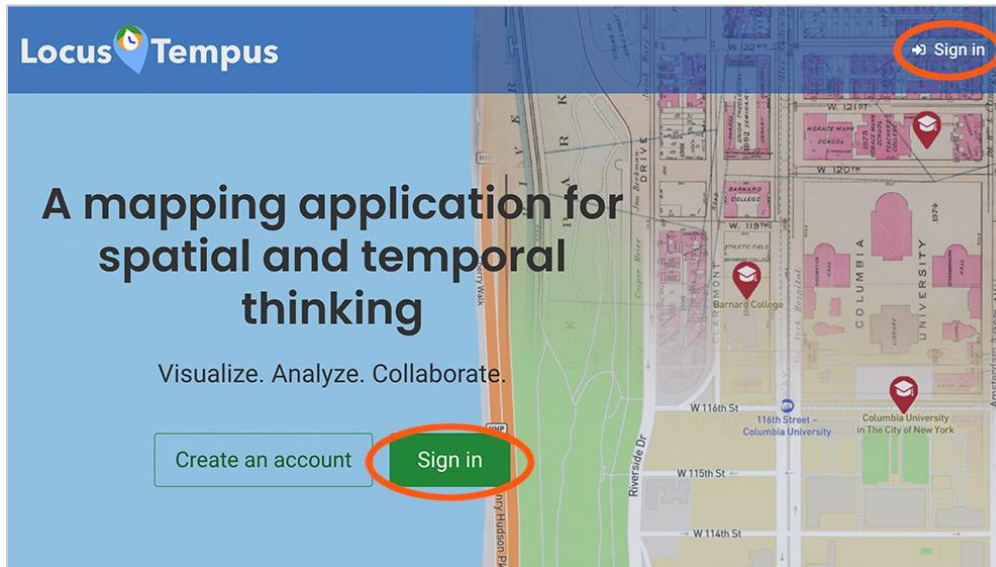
Locus Tempus

Sign in

A mapping application for spatial and temporal thinking

Visualize. Analyze. Collaborate.

Create an account

Sign in

W 121st St

W 120th St

W 119th St

Barnard College

COLUMBIA UNIVERSITY

W 116th St

116th Street - Columbia University

Columbia University in The City of New York

W 115th St

W 114th St

Riverside Dr

Amsterdam